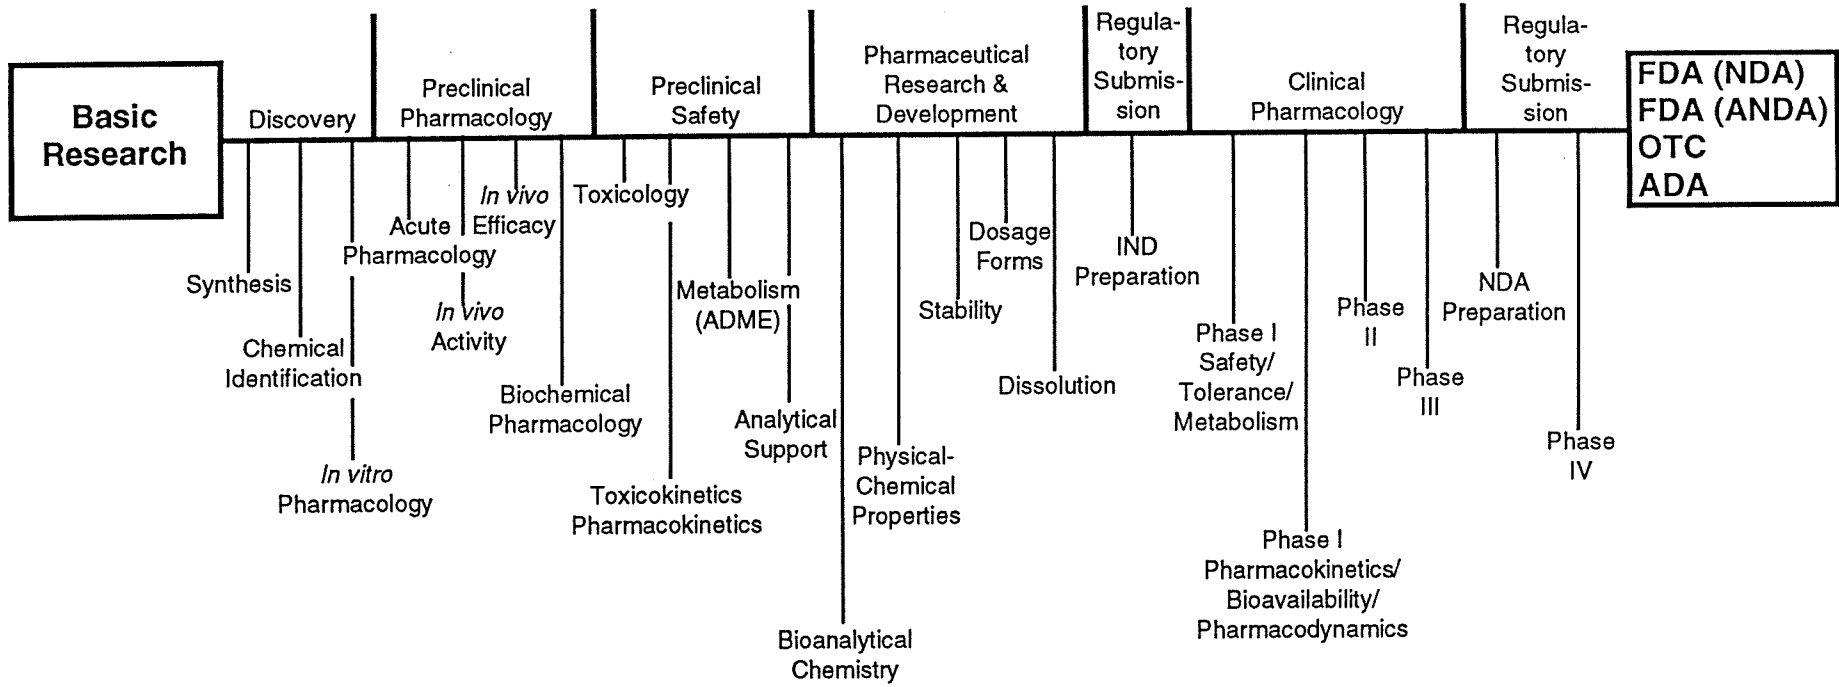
Basic Research

Discovery

Preclinical Pharmacology

Preclinical Safety

Pharmaceutical Research & Development

Regulatory Submission

Clinical Pharmacology

Regulatory Submission

FDA (NDA)
FDA (ANDA)
OTC
ADA

Synthesis

Chemical Identification

In vitro Pharmacology

Acute Pharmacology

In vivo Efficacy

In vivo Activity

Biochemical Pharmacology

Toxicology

Toxicokinetics Pharmacokinetics

Metabolism (ADME)

Analytical Support

Bioanalytical Chemistry

Physical-Chemical Properties

Stability

Dosage Forms

Dissolution

IND Preparation

Phase I Safety/ Tolerance/ Metabolism

Phase I Pharmacokinetics/ Bioavailability/ Pharmacodynamics

Phase II

Phase III

NDA Preparation

Phase IV